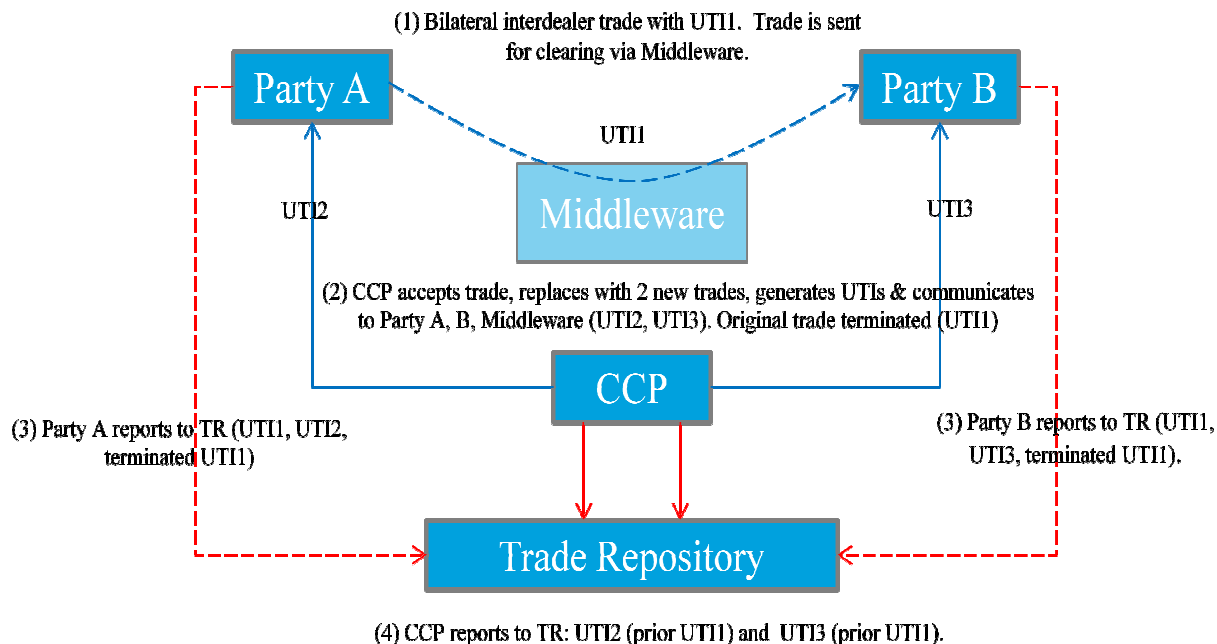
(1) Bilateral interdealer trade with UTI1. Trade is sent for clearing via Middleware.

Party A

Party B

UTI1

Middleware

UTI2

UTI3

(2) CCP accepts trade, replaces with 2 new trades, generates UTIs & communicates to Party A, B, Middleware (UTI2, UTI3). Original trade terminated (UTI1)

CCP

(3) Party A reports to TR (UTI1, UTI2, terminated UTI1)

(3) Party B reports to TR (UTI1, UTI3, terminated UTI1).

Trade Repository

(4) CCP reports to TR: UTI2 (prior UTI1) and UTI3 (prior UTI1).